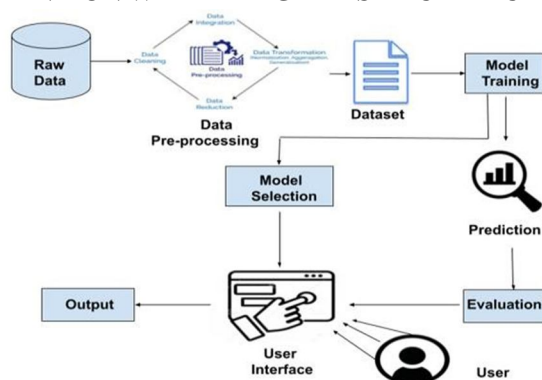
Raw Data

Data Integration

Data Cleaning

Data Pre-processing

Data Transformation
Normalization Aggregation Generalization

Data Reduction

Data Pre-processing

Dataset

Model Training

Model Selection

Prediction

Output

Evaluation

User Interface

User